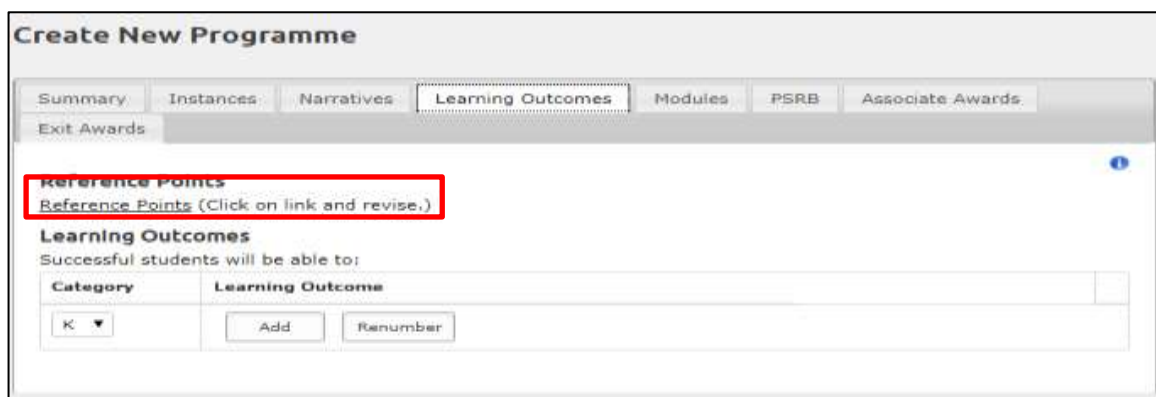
Create New Programme

Summary Instances Narratives Learning Outcomes Modules PSRB Associate Awards Exit Awards

Reference Points
Reference Points (Click on link and revise.)

Learning Outcomes
Successful students will be able to:

| Category | Learning Outcome |
|---|---|
| K ▼ | Add Renumber |